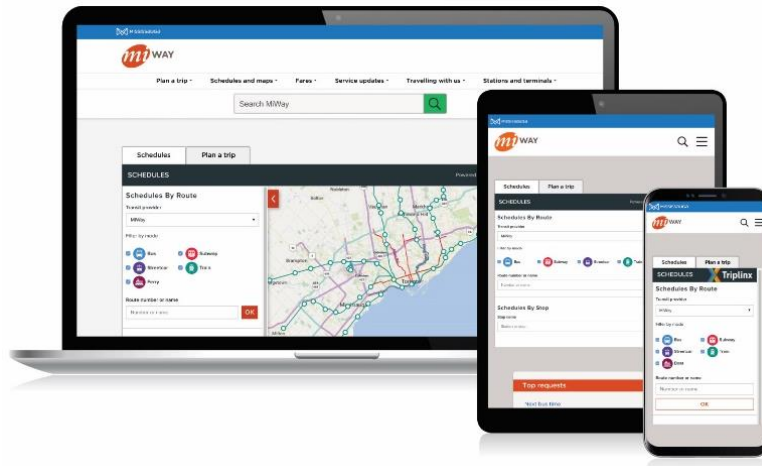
MISSISSAUGA

mi WAY

Plan a trip · Schedules and maps · Fares · Service updates · Travelling with us · Stations and terminals ·

Search MiWay

Schedules | Plan a trip

SCHEDULES

Schedules By Route

Transit provider

MiWay

Filter by mode

Bus
Subway
Streetcar
Train
Ferry

Route number or name

Number or name

OK

MISSISSAUGA

mi WAY

Schedules | Plan a trip

SCHEDULES

Schedules By Route

Transit provider

MiWay

Filter by mode

Bus
Subway
Streetcar
Train

Route number or name

Schedules By Stop

Stop name

Top requests

Next Bus time

MISSISSAUGA

mi WAY

Schedules | Plan a trip

SCHEDULES

Triplinx

Schedules By Route

Transit provider

MiWay

Filter by mode

Bus
Subway
Streetcar
Train
Ferry

Route number or name

Number or name

OK